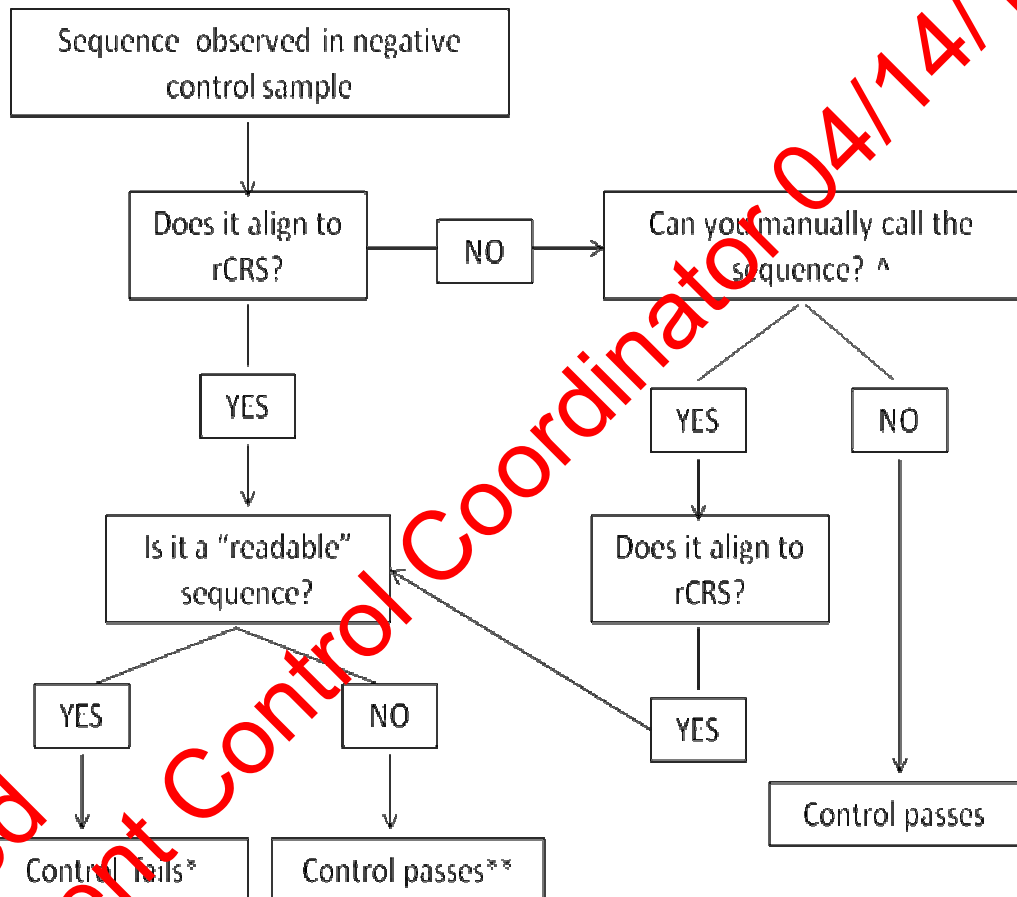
Sequence observed in negative control sample

Does it align to rCRS?

NO

Can you manually call the sequence? ^

YES

YES

NO

Is it a "readable" sequence?

Does it align to rCRS?

YES

NO

YES

Control passes

Control fails*

Control passes**

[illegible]nt Control Coordinator 04/14/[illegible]